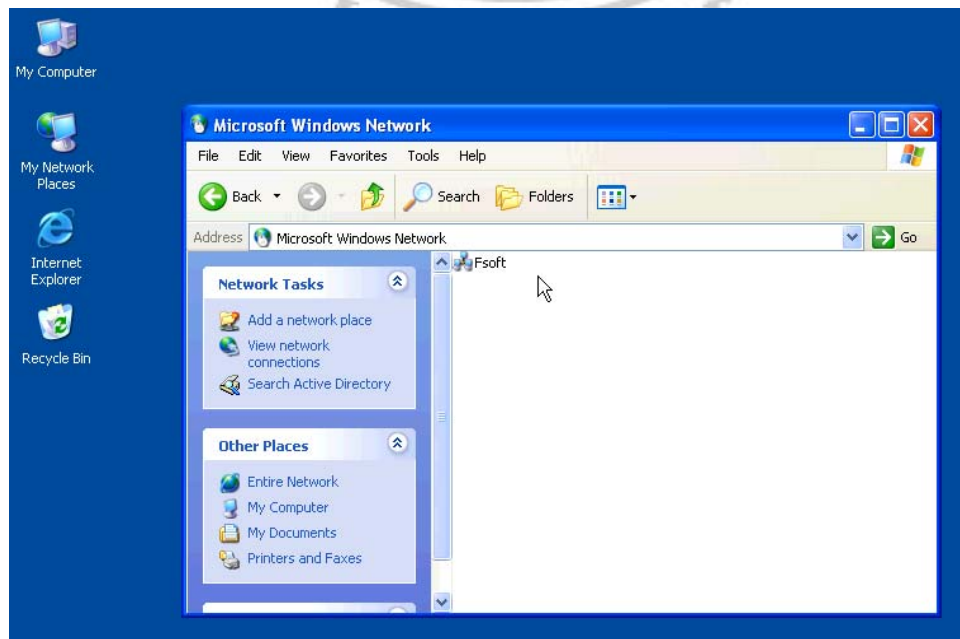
My Computer

My Network Places

Internet Explorer

Recycle Bin

Microsoft Windows Network

File Edit View Favorites Tools Help

Back Search Folders

Address Microsoft Windows Network Go

Network Tasks

Add a network place
View network connections
Search Active Directory

Other Places

Entire Network
My Computer
My Documents
Printers and Faxes

Fsoft